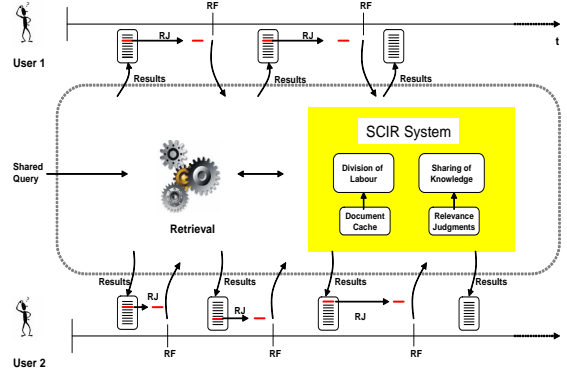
RF

RF

User 1

RJ

RJ

t

Results

Results

Results

SCIR System

Shared Query

Division of Labour

Sharing of Knowledge

Document Cache

Relevance Judgments

Retrieval

Results

Results

Results

Results

RJ

RJ

RJ

User 2

RF

RF

RF